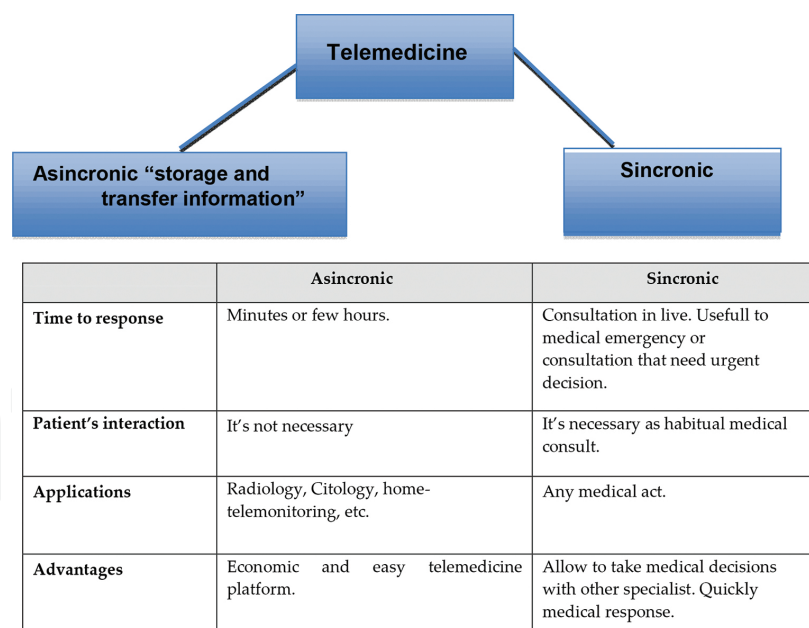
Telemedicine

Asincronic “storage and transfer information”

Sincronic

| | Asincronic | Sincronic |
|---|---|---|
| Time to response | Minutes or few hours. | Consultation in live. Usefull to medical emergency or consultation that need urgent decision. |
| Patient’s interaction | It’s not necessary | It’s necessary as habitual medical consult. |
| Applications | Radiology, Citology, home-telemonitoring, etc. | Any medical act. |
| Advantages | Economic and easy telemedicine platform. | Allow to take medical decisions with other specialist. Quickly medical response. |